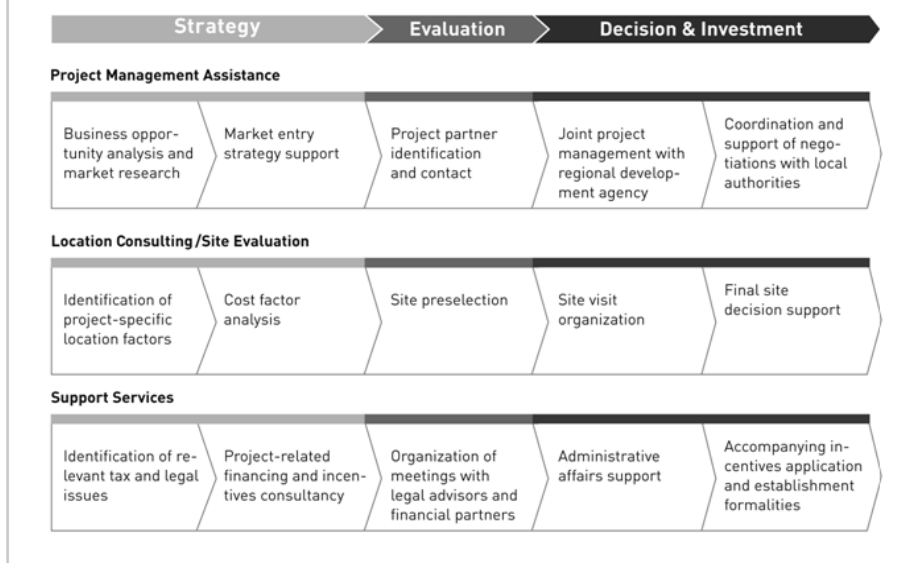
Strategy
Evaluation
Decision & Investment

Project Management Assistance

Business opportunity analysis and market research

Market entry strategy support

Project partner identification and contact

Joint project management with regional development agency

Coordination and support of negotiations with local authorities

Location Consulting/Site Evaluation

Identification of project-specific location factors

Cost factor analysis

Site preselection

Site visit organization

Final site decision support

Support Services

Identification of relevant tax and legal issues

Project-related financing and incentives consultancy

Organization of meetings with legal advisors and financial partners

Administrative affairs support

Accompanying incentives application and establishment formalities